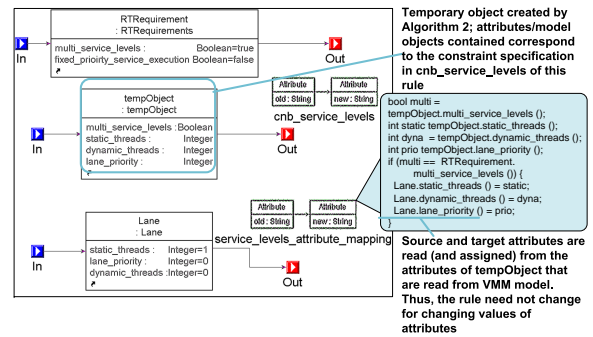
RTRequirement
: RTRequirements

multi_service_levels : Boolean=true
fixed_priority_service_execution Boolean=false

In

Out

Temporary object created by Algorithm 2; attributes/model objects contained correspond to the constraint specification in cnb_service_levels of this rule

tempObject
: tempObject

multi_service_levels :Boolean
static_threads : Integer
dynamic_threads : Integer
lane_priority : Integer

In

Out

Attribute
old : String

Attribute
new : String

cnb_service_levels

bool multi = tempObject.multi_service_levels ();
int static tempObject.static_threads ();
int dyna = tempObject.dynamic_threads ();
int prio tempObject.lane_priority ();
if (multi == RTRequirement.
multi_service_levels ()) {
Lane.static_threads () = static;
Lane.dynamic_threads () = dyna;
Lane.lane_priority () = prio;
}

Lane
: Lane

static_threads : Integer=1
lane_priority : Integer=0
dynamic_threads :Integer=0

In

Out

Attribute
old : String

Attribute
new : String

service_levels_attribute_mapping

Source and target attributes are read (and assigned) from the attributes of tempObject that are read from VMM model. Thus, the rule need not change for changing values of attributes